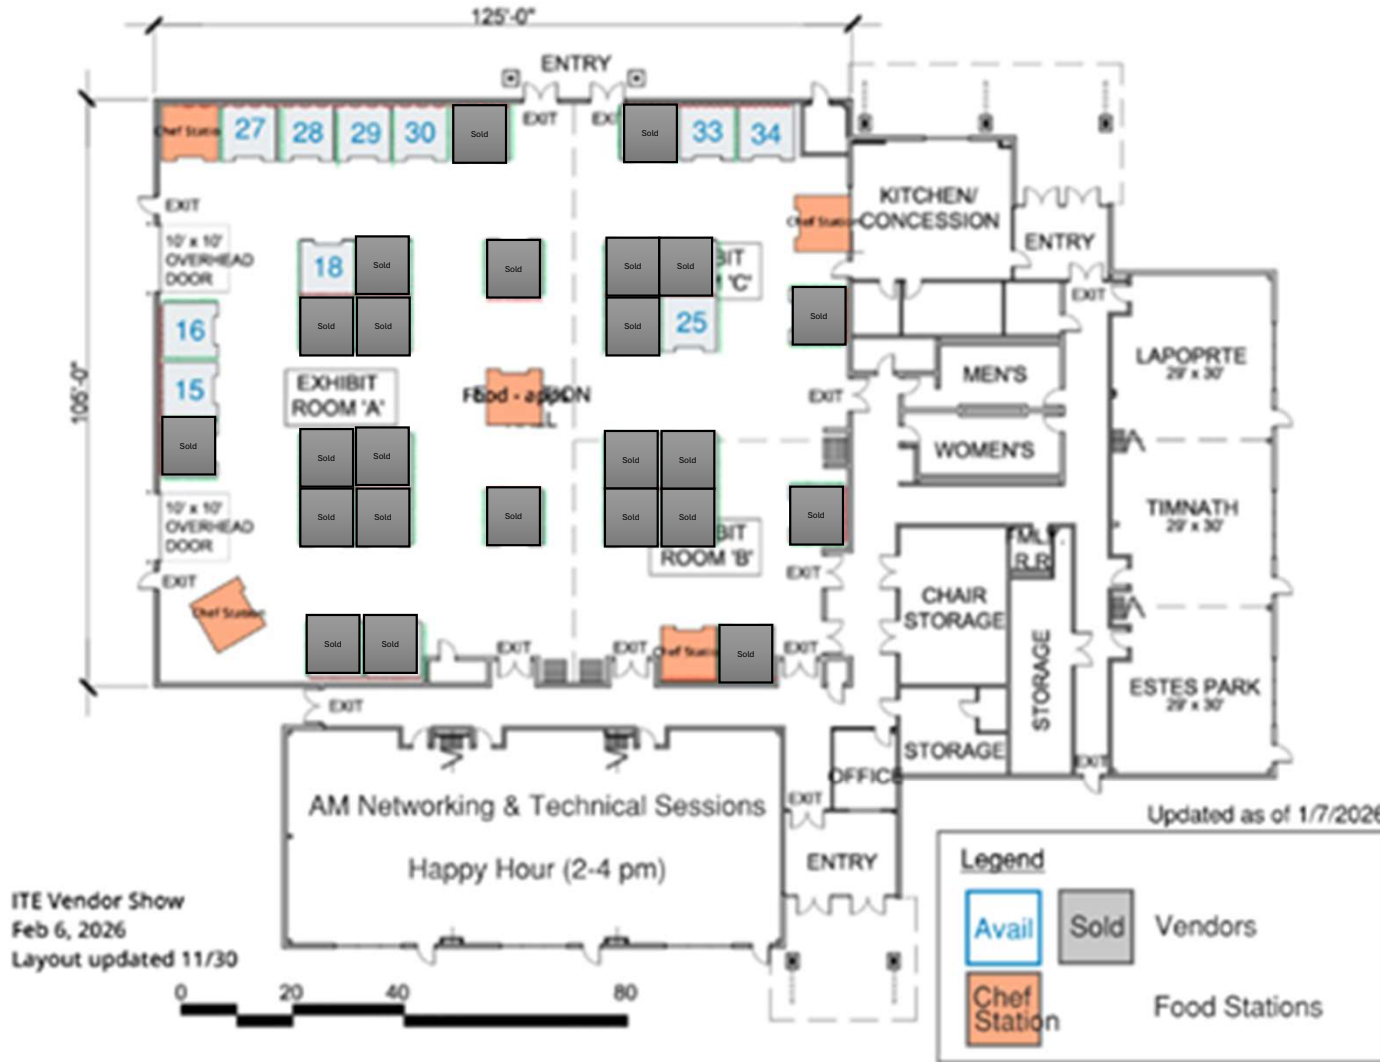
125'-0"

ENTRY

EXIT EXIT

Chef Station 27 28 29 30 Sold Sold 33 34

KITCHEN/ CONCESSION

Chef Station

ENTRY

EXIT

10' x 10' OVERHEAD DOOR

18 Sold Sold Sold Sold Sold

BIT 'C'

Sold Sold 25

Sold

EXIT

16

15

Sold

EXHIBIT ROOM 'A'

Food - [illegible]

LAPOPRTE 29' x 30'

MEN'S

WOMEN'S

EXIT

106'-0"

Sold Sold Sold Sold Sold Sold Sold Sold Sold Sold

BIT ROOM 'B'

Sold

TIMNATH 29' x 30'

10' x 10' OVERHEAD DOOR

EXIT

EXIT

Chef Station

CHAIR STORAGE

FMLY R.R.

STORAGE

Sold Sold

EXIT EXIT Chef Station Sold EXIT

ESTES PARK 29' x 30'

EXIT

STORAGE

EXIT

OFFICE

AM Networking & Technical Sessions

EXIT

Happy Hour (2-4 pm)

ENTRY

Updated as of 1/7/2026

Legend

Avail Sold Vendors

Chef Station Food Stations

ITE Vendor Show
Feb 6, 2026
Layout updated 11/30

0 20 40 80